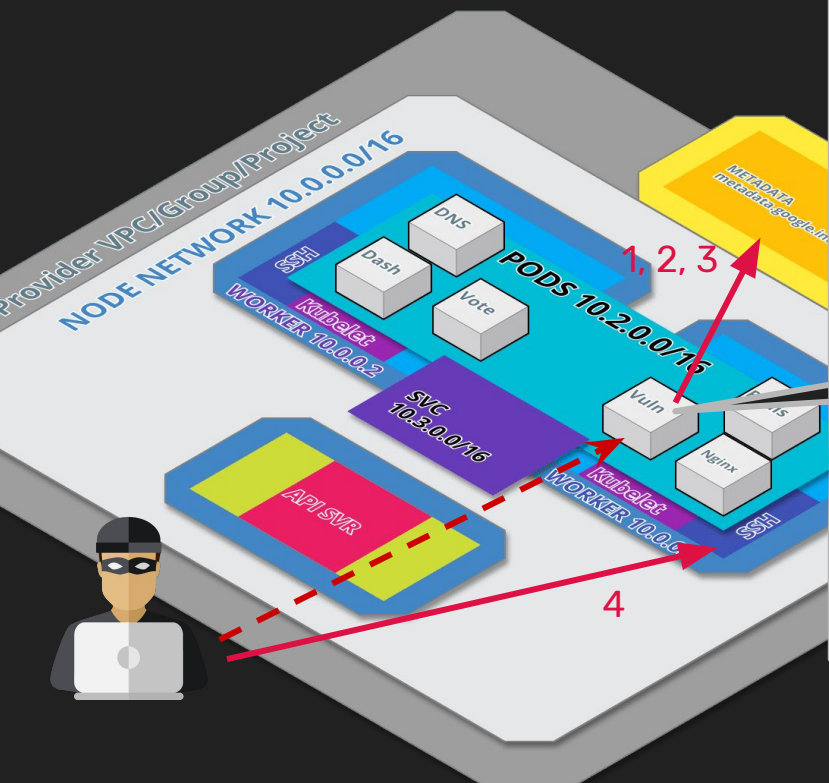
Provider VPC/Group/Project

NODE NETWORK 10.0.0.0/16

METADATA
metadata.google.in

1, 2, 3

DNS

Dash

Vote

PODS 10.2.0.0/16

SSH

Kubelet

WORKER 10.0.0.2

SVC
10.3.0.0/16

Vuln

is

Nginx

Kubelet

WORKER 10.0.0.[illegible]

SSH

API SVR

4